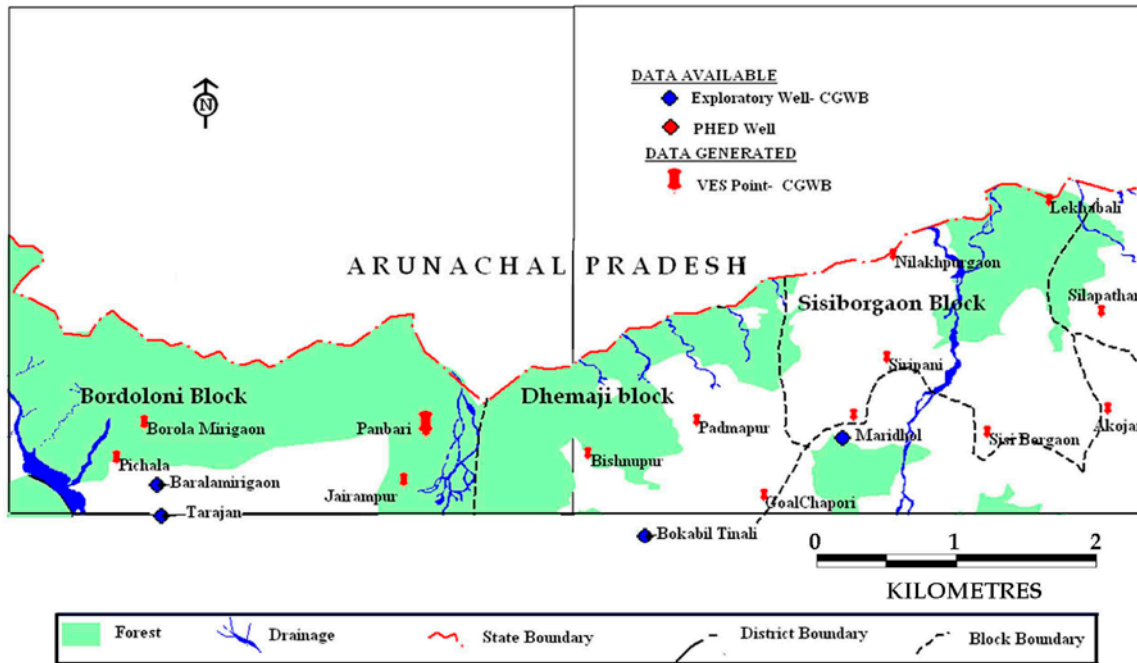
N

DATA AVAILABLE
Exploratory Well- CGWB
PHED Well
DATA GENERATED
VES Point- CGWB

ARUNACHAL PRADESH

Lekhabali
Nilakhpurgaon
Sisiborgaon Block
Silapathar
Sripani
Bordoloni Block
Dhemaji block
Borola Mirigaon
Panbari
Padmapur
Maridhol
Sisi Borgaon
Akojan
Pichala
Bishnupur
Baralamirigaon
Jairampur
GoalChapori
Tarajan
Bokabil Tinali

0 1 2
KILOMETRES

Forest
Drainage
State Boundary
District Boundary
Block Boundary